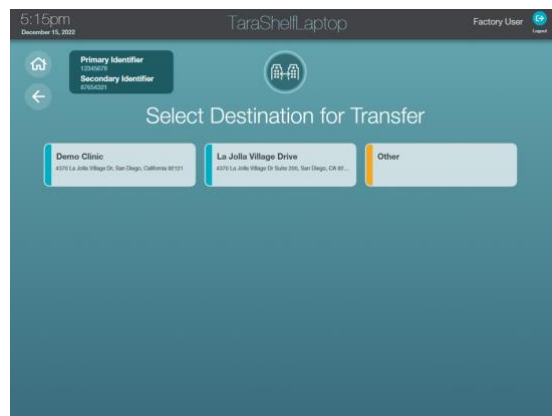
5:15pm
December 15, 2022

TaraShelfLaptop

Factory User
Logout

Primary Identifier
12345678
Secondary Identifier
87654321

Select Destination for Transfer

Demo Clinic
4370 La Jolla Village Dr, San Diego, California 92121

La Jolla Village Drive
4370 La Jolla Village Dr Suite 200, San Diego, CA 92...

Other